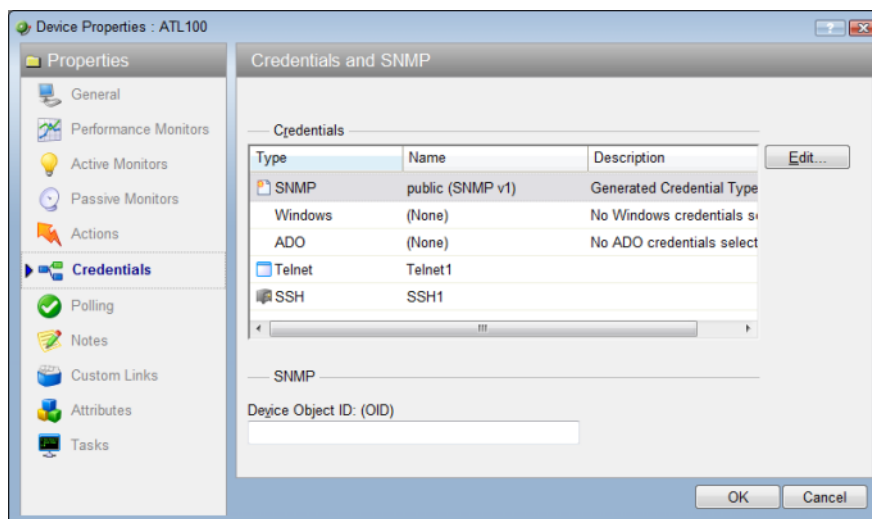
Device Properties : ATL100

Properties

General

Performance Monitors

Active Monitors

Passive Monitors

Actions

Credentials

Polling

Notes

Custom Links

Attributes

Tasks

Credentials and SNMP

Credentials

| Type | Name | Description |
|---|---|---|
| SNMP | public (SNMP v1) | Generated Credential Type |
| Windows | (None) | No Windows credentials s |
| ADO | (None) | No ADO credentials select |
| Telnet | Telnet1 | |
| SSH | SSH1 | |

Edit...

SNMP

Device Object ID: (OID)

OK

Cancel